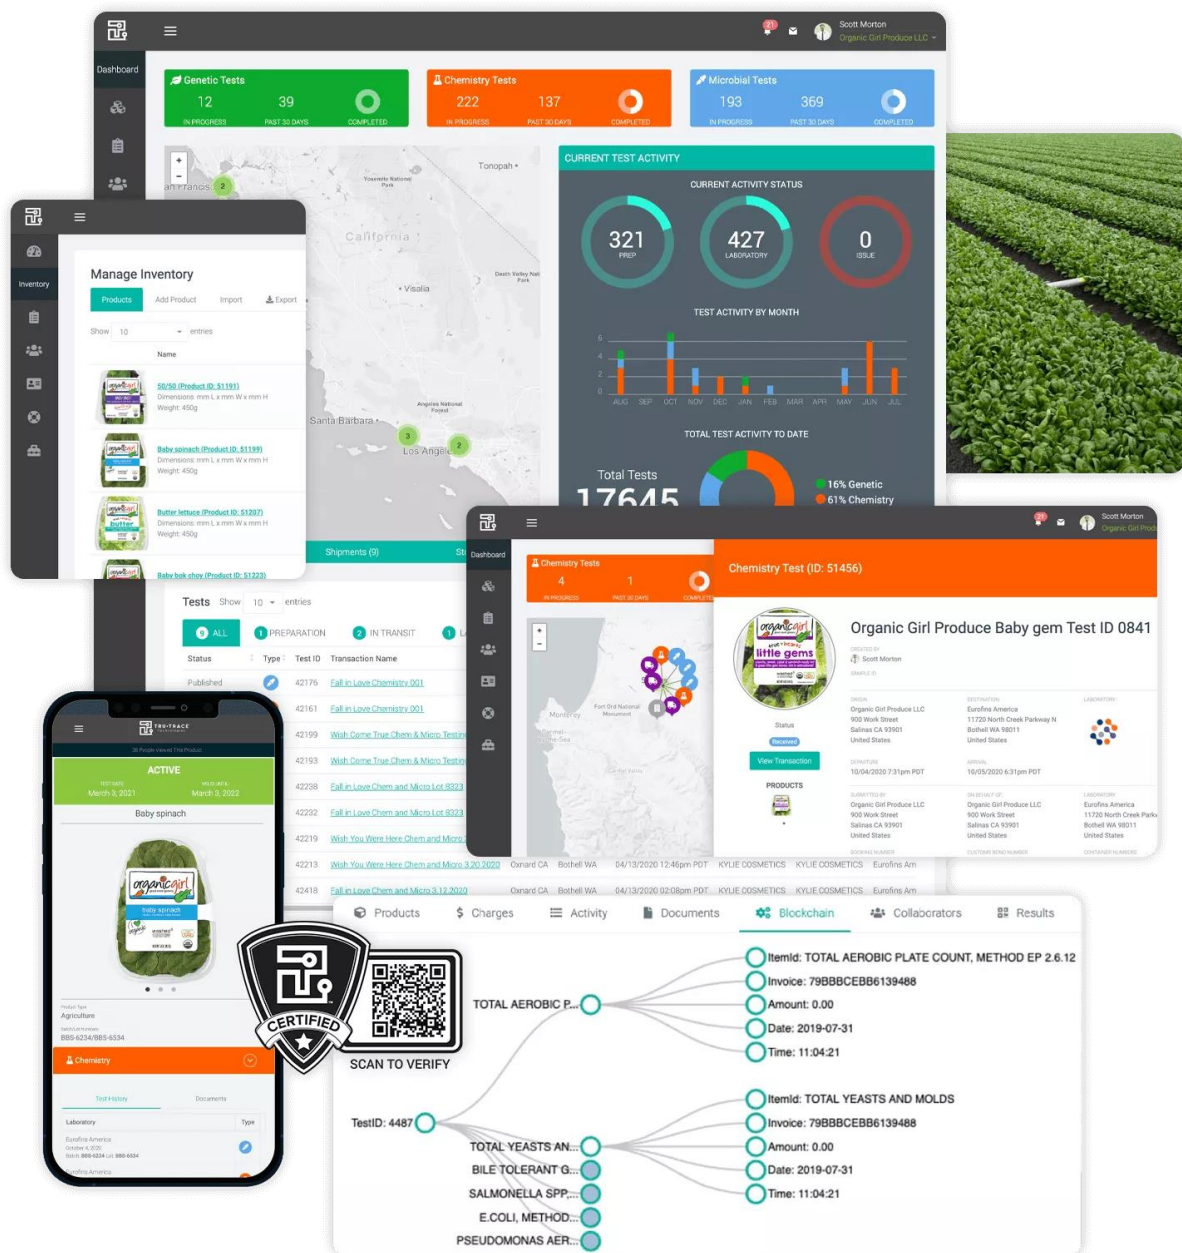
Scott Morton
Organic Girl Produce LLC

Dashboard

Genetic Tests
12 IN PROGRESS
39 PAST 30 DAYS
COMPLETED

Chemistry Tests
222 IN PROGRESS
137 PAST 30 DAYS
COMPLETED

Microbial Tests
193 IN PROGRESS
369 PAST 30 DAYS
COMPLETED

Tonopah
California
Visalia
Santa Barbara
Los Angeles

CURRENT TEST ACTIVITY
CURRENT ACTIVITY STATUS
321 PREP
427 LABORATORY
0 ISSUE

TEST ACTIVITY BY MONTH
AUG SEP OCT NOV DEC JAN FEB MAR APR MAY JUN JUL

TOTAL TEST ACTIVITY TO DATE
Total Tests
17645
16% Genetic
61% Chemistry

Inventory
Manage Inventory
Products Add Product Import Export
Show 10 entries
Name
50/50 (Product ID: 51191)
Dimensions: mm L x mm W x mm H
Weight: 450g
Baby spinach (Product ID: 51199)
Dimensions: mm L x mm W x mm H
Weight: 450g
Butter lettuce (Product ID: 51207)
Dimensions: mm L x mm W x mm H
Weight: 450g
Baby bok choy (Product ID: 51223)

Shipments (9)

Tests Show 10 entries
ALL PREPARATION IN TRANSIT
Status Type Test ID Transaction Name
Published 42176 Fall in Love Chemistry 001
42161 Fall in Love Chemistry 001
42199 Wish Come True Chem & Micro Testing
42193 Wish Come True Chem & Micro Testing
42238 Fall in Love Chem and Micro Lot 8323
42232 Fall in Love Chem and Micro Lot 8323
42219 Wish You Were Here Chem and Micro
42213 Wish You Were Here Chem and Micro 3.20.2020 Oxnard CA Bothell WA 04/13/2020 12:46pm PDT KYLIE COSMETICS KYLIE COSMETICS Eurofins Am
42418 Fall in Love Chem and Micro 3.12.2020 Oxnard CA Bothell WA 04/13/2020 02:08pm PDT KYLIE COSMETICS KYLIE COSMETICS Eurofins Am

Chemistry Tests
4 IN PROGRESS
1 PAST 30 DAYS
COMPLETED
Chemistry Test (ID: 51456)
Organic Girl Produce Baby gem Test ID 0841
Scott Morton
Status
Received
View Transaction
PRODUCTS
Organic Girl Produce LLC
900 Work Street
Salinas CA 93901
United States
Eurofins America
11720 North Creek Parkway N
Bothell WA 98011
United States
10/04/2020 7:31pm PDT
10/05/2020 6:31pm PDT
Organic Girl Produce LLC
900 Work Street
Salinas CA 93901
United States
Organic Girl Produce LLC
900 Work Street
Salinas CA 93901
United States
Eurofins America
11720 North Creek Parkway
Bothell WA 98011
United States

TRU-TRACE
ACTIVE
March 3, 2021
March 3, 2022
Baby spinach
Agriculture
BBS-6234/BBS-6534
Chemistry
Test History
Documents
Laboratory
Type
Eurofins America

CERTIFIED
SCAN TO VERIFY

Products Charges Activity Documents Blockchain Collaborators Results
TestID: 4487
TOTAL AEROBIC P...
ItemId: TOTAL AEROBIC PLATE COUNT, METHOD EP 2.6.12
Invoice: 79BBBCEBB6139488
Amount: 0.00
Date: 2019-07-31
Time: 11:04:21
TOTAL YEASTS AN...
ItemId: TOTAL YEASTS AND MOLDS
Invoice: 79BBBCEBB6139488
Amount: 0.00
Date: 2019-07-31
Time: 11:04:21
BILE TOLERANT G...
SALMONELLA SPP...
E.COLI, METHOD...
PSEUDOMONAS AER...